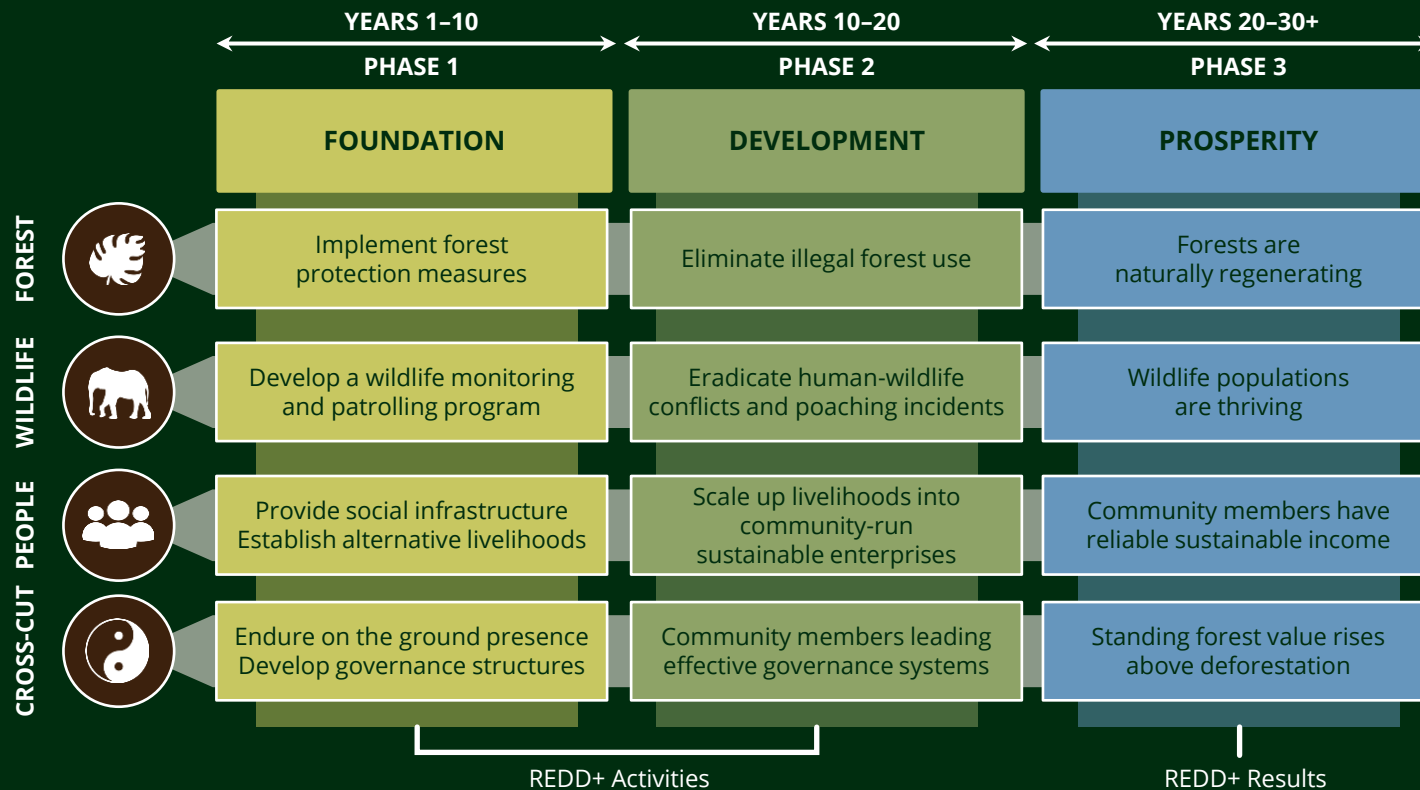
| | YEARS 1–10 PHASE 1 | YEARS 10–20 PHASE 2 | YEARS 20–30+ PHASE 3 |
|---|---|---|---|
| | FOUNDATION | DEVELOPMENT | PROSPERITY |
| FOREST | Implement forest protection measures | Eliminate illegal forest use | Forests are naturally regenerating |
| WILDLIFE | Develop a wildlife monitoring and patrolling program | Eradicate human-wildlife conflicts and poaching incidents | Wildlife populations are thriving |
| PEOPLE | Provide social infrastructure Establish alternative livelihoods | Scale up livelihoods into community-run sustainable enterprises | Community members have reliable sustainable income |
| CROSS-CUT | Endure on the ground presence Develop governance structures | Community members leading effective governance systems | Standing forest value rises above deforestation |

REDD+ Activities

REDD+ Results